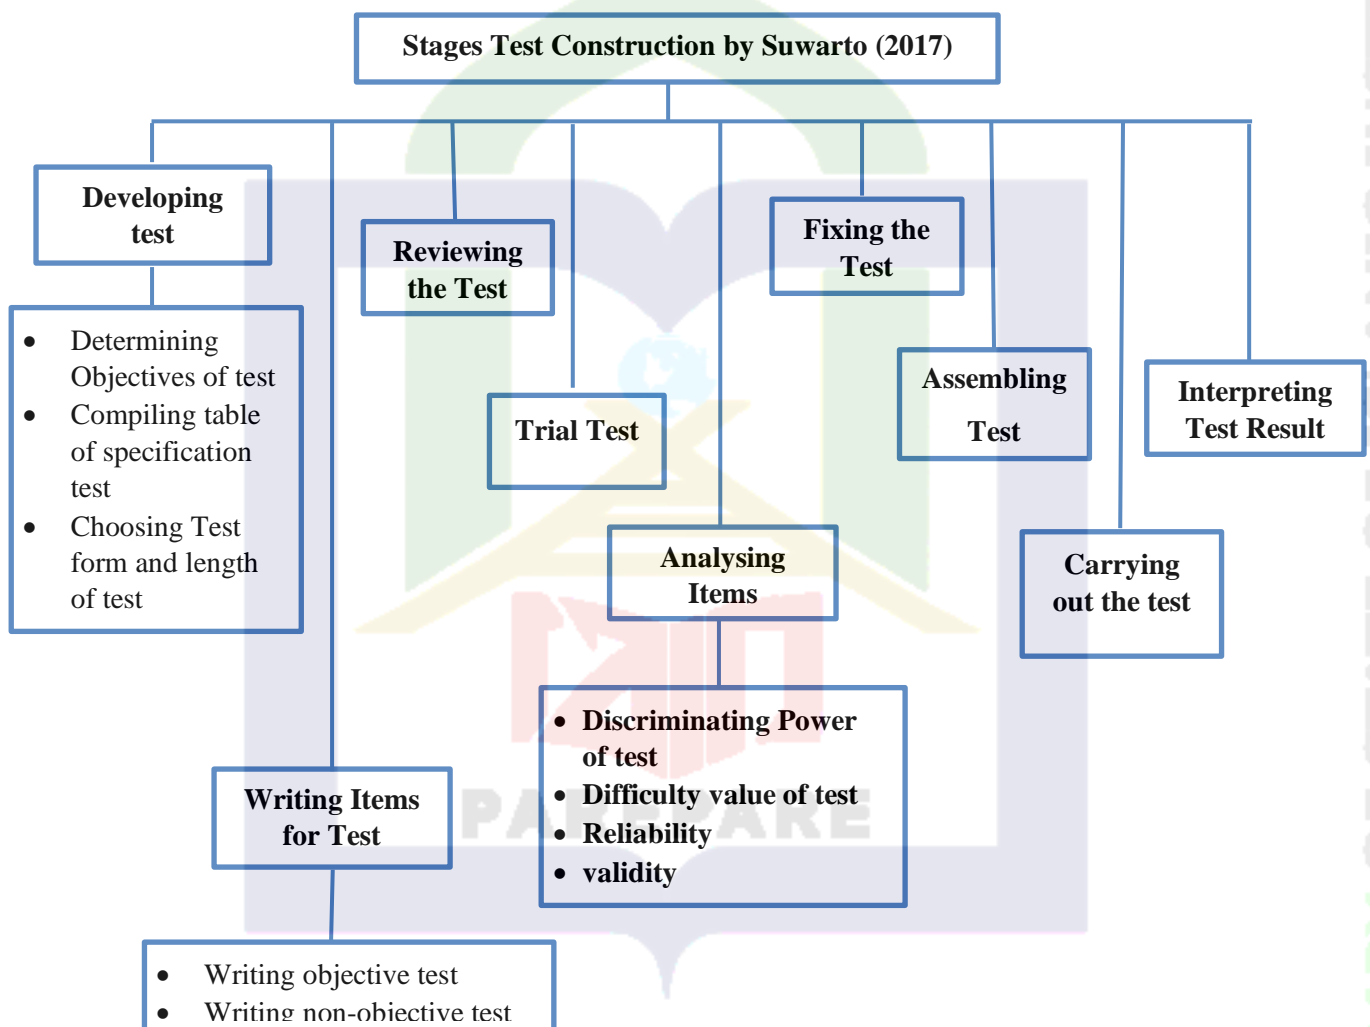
Stages Test Construction by Suwarto (2017)

Developing test

- Determining Objectives of test
- Compiling table of specification test
- Choosing Test form and length of test

Reviewing the Test

Trial Test

Fixing the Test

Assembling Test

Interpreting Test Result

Analysing Items

- Discriminating Power of test
- Difficulty value of test
- Reliability
- validity

Carrying out the test

Writing Items for Test

- Writing objective test
- Writing non-objective test

PAREPARE